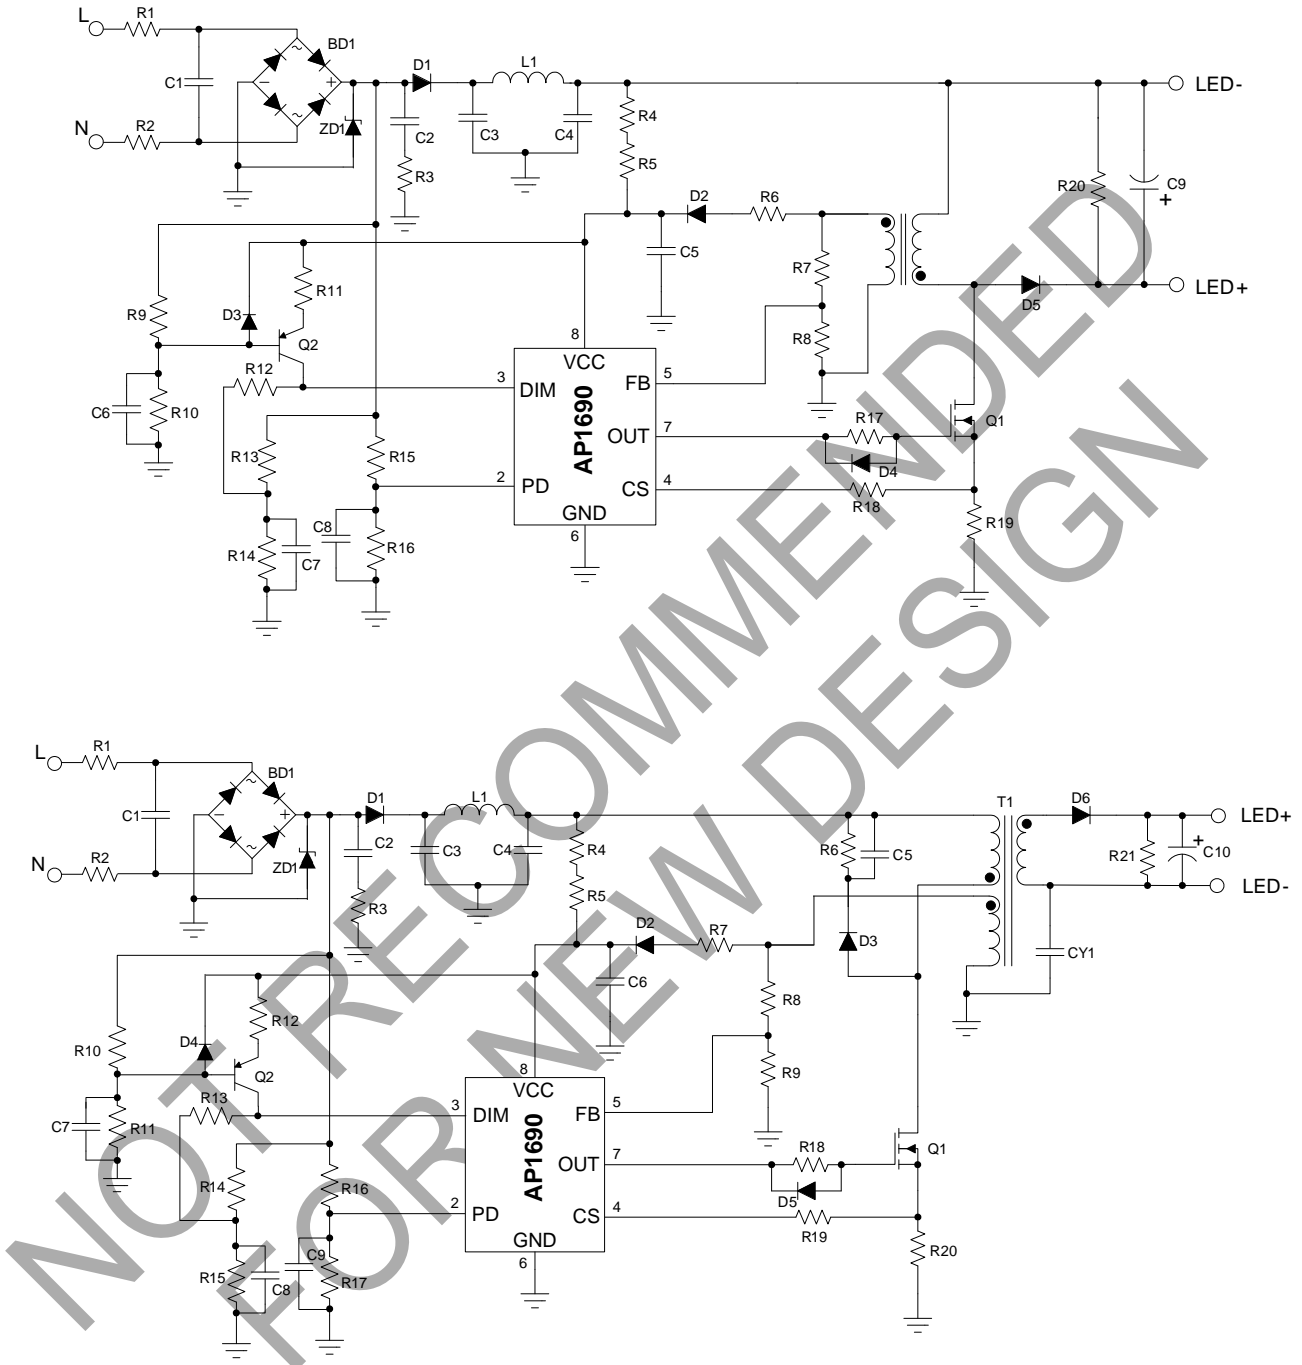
L R1 C1 BD1 N R2 ZD1 D1 C2 R3 L1 C3 C4 R4 R5 D2 R6 C5 R7 R8 R20 C9 LED- LED+ D5 R9 D3 R11 Q2 R12 C6 R10 R13 R14 C7 R15 C8 R16

8 VCC 3 DIM 2 PD AP1690 GND 6 FB 5 OUT 7 CS 4

R17 Q1 D4 R18 R19

L R1 C1 BD1 N R2 ZD1 D1 C2 R3 L1 C3 C4 R4 R5 D2 R7 C6 R6 C5 D3 T1 D6 LED+ R21 C10 LED- CY1 R8 R9 R10 D4 R12 Q2 C7 R11 R13 R14 R15 C8 C9 R16 R17

8 VCC 3 DIM 2 PD AP1690 GND 6 FB 5 OUT 7 CS 4

R18 Q1 D5 R19 R20

NOT RECOMMENDED FOR NEW DESIGN